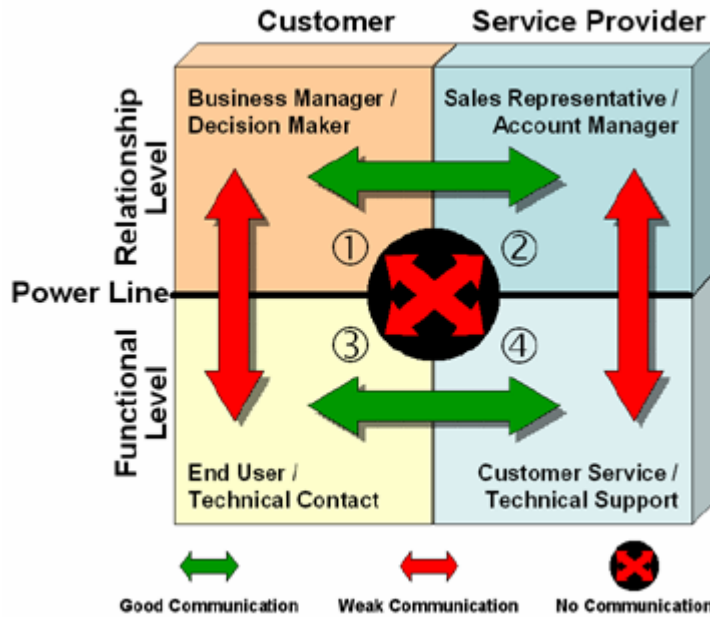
Customer
Service Provider

Relationship Level

Business Manager / Decision Maker

Sales Representative / Account Manager

①
②

Power Line

③
④

Functional Level

End User / Technical Contact

Customer Service / Technical Support

Good Communication
Weak Communication
No Communicatio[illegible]